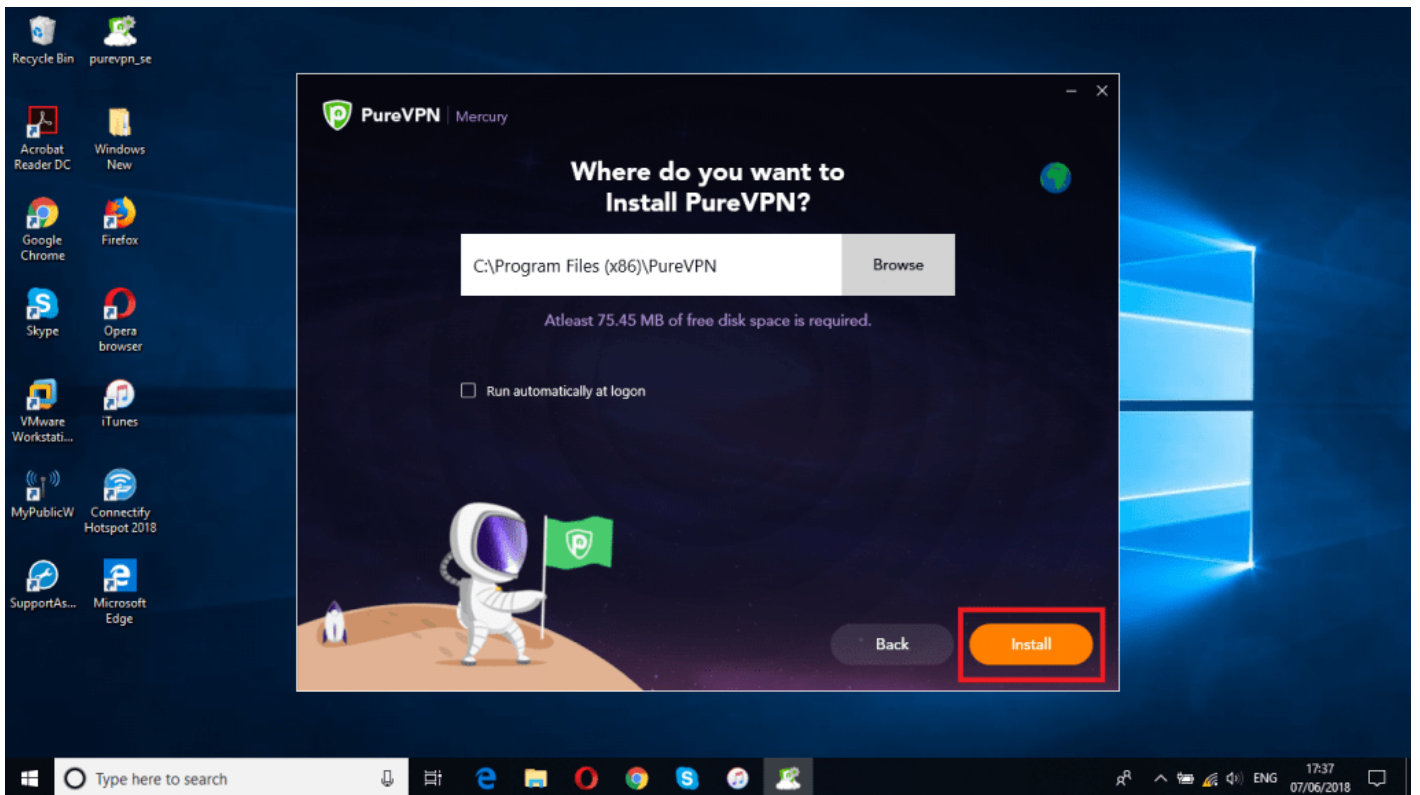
Recycle Bin
purevpn_se
Acrobat Reader DC
Windows New
Google Chrome
Firefox
Skype
Opera browser
VMware Workstati...
iTunes
MyPublicW
Connectify Hotspot 2018
SupportAs...
Microsoft Edge

PureVPN | Mercury

Where do you want to Install PureVPN?

C:\Program Files (x86)\PureVPN
Browse

Atleast 75.45 MB of free disk space is required.

Run automatically at logon

Back
Install

Type here to search

ENG
17:37
07/06/2018